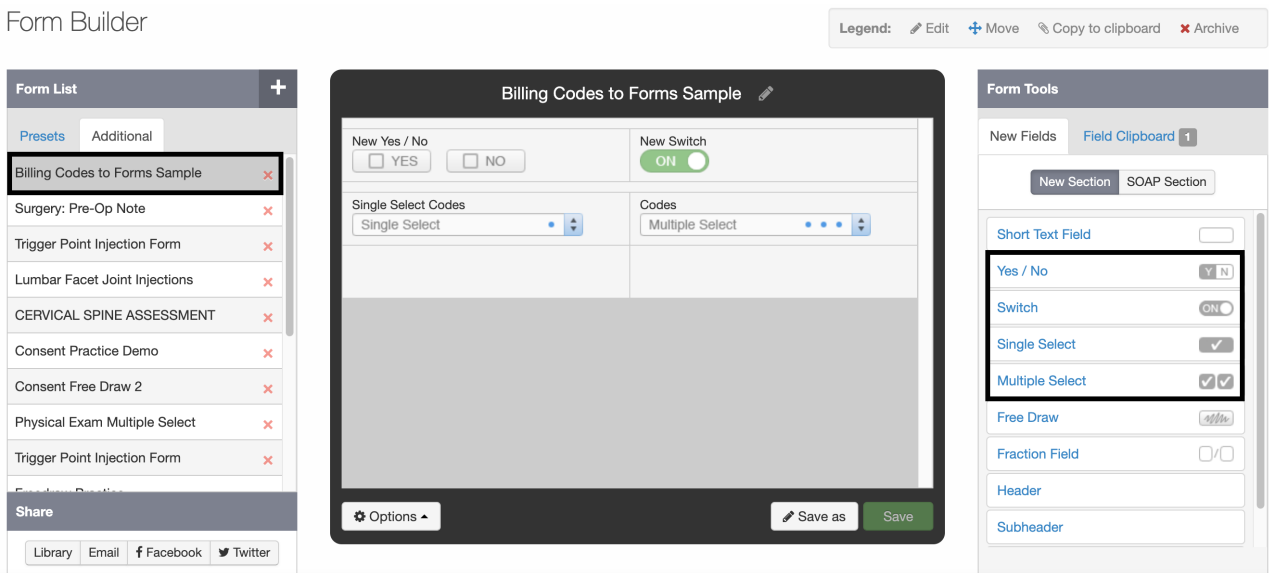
Form Builder

Legend: Edit Move Copy to clipboard Archive

Form List +

Presets Additional

Billing Codes to Forms Sample ×
Surgery: Pre-Op Note ×
Trigger Point Injection Form ×
Lumbar Facet Joint Injections ×
CERVICAL SPINE ASSESSMENT ×
Consent Practice Demo ×
Consent Free Draw 2 ×
Physical Exam Multiple Select ×
Trigger Point Injection Form ×
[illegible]

Share

Library Email Facebook Twitter

Billing Codes to Forms Sample

New Yes / No
YES NO

New Switch
ON

Single Select Codes
Single Select

Codes
Multiple Select

Options

Save as

Save

Form Tools

New Fields Field Clipboard 1

New Section SOAP Section

Short Text Field
Yes / No Y N
Switch ON
Single Select
Multiple Select
Free Draw
Fraction Field /
Header
Subheader